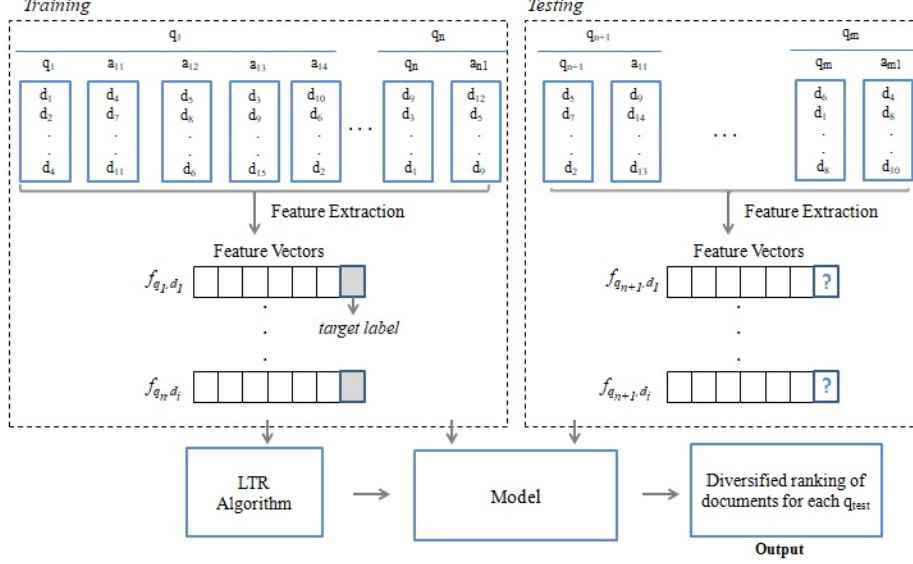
Training

$q_1$

$q_1$ $a_{11}$ $a_{12}$ $a_{13}$ $a_{14}$

$d_1$ $d_2$ . . $d_4$

$d_4$ $d_7$ . . $d_{11}$

$d_5$ $d_8$ . . $d_6$

$d_3$ $d_9$ . . $d_{15}$

$d_{10}$ $d_6$ . . $d_2$

. . .

$q_n$

$q_n$ $a_{n1}$

$d_9$ $d_3$ . . $d_1$

$d_{12}$ $d_5$ . . $d_9$

Feature Extraction

Feature Vectors

$f_{q_1,d_1}$

target label

$f_{q_n,d_i}$

Testing

$q_{n+1}$

$q_{n+1}$ $a_{11}$

$d_5$ $d_7$ . . $d_2$

$d_9$ $d_{14}$ . . $d_{13}$

. . .

$q_m$

$q_m$ $a_{m1}$

$d_6$ $d_1$ . . $d_8$

$d_4$ $d_8$ . . $d_{10}$

Feature Extraction

Feature Vectors

$f_{q_{n+1},d_1}$ ?

$f_{q_{n+1},d_i}$ ?

LTR Algorithm

Model

Diversified ranking of documents for each $q_{test}$

Output